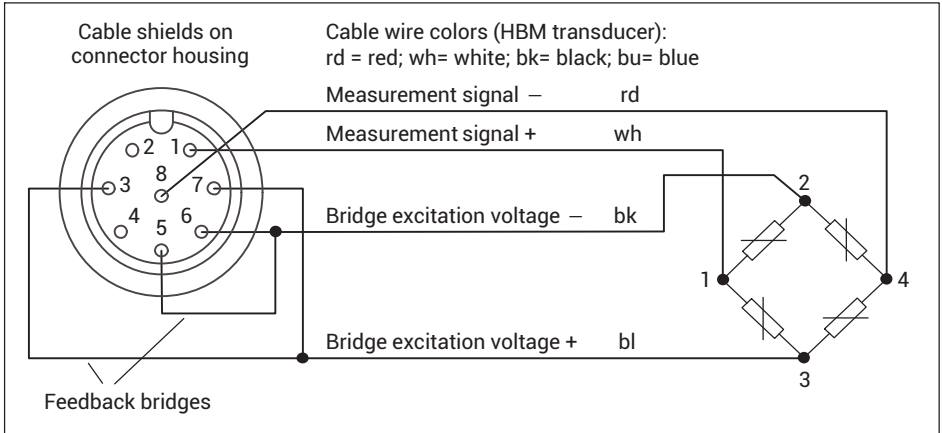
Cable shields on connector housing

Cable wire colors (HBM transducer): rd = red; wh= white; bk= black; bu= blue

Measurement signal – rd

Measurement signal + wh

2 1

8

3 7

4 6

5

Bridge excitation voltage – bk

Bridge excitation voltage + bl

2

1

4

3

Feedback bridges